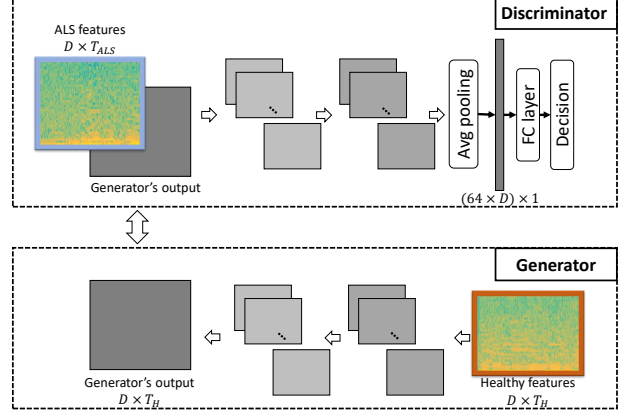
Discriminator

ALS features
$D \times T_{ALS}$

Generator's output

Avg pooling

FC layer

Decision

$(64 \times D) \times 1$

Generator

Generator's output
$D \times T_{H}$

Healthy features
$D \times T_{H}$